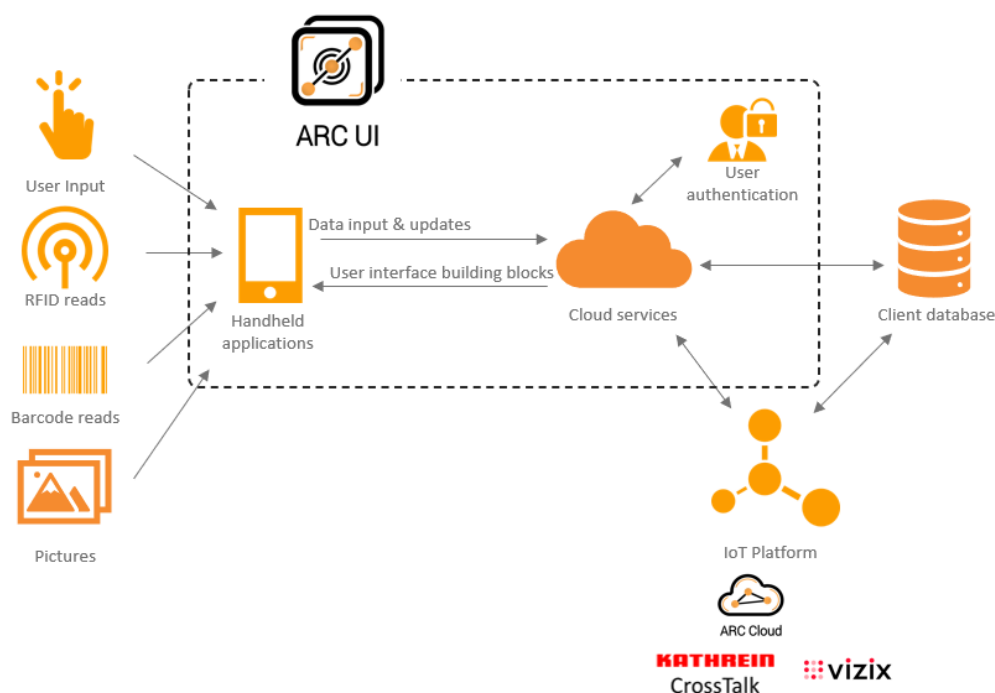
ARC UI

User Input

RFID reads

Barcode reads

Pictures

Handheld applications

Data input & updates

User interface building blocks

User authentication

Cloud services

Client database

IoT Platform

ARC Cloud

KATHREIN CrossTalk

vizix